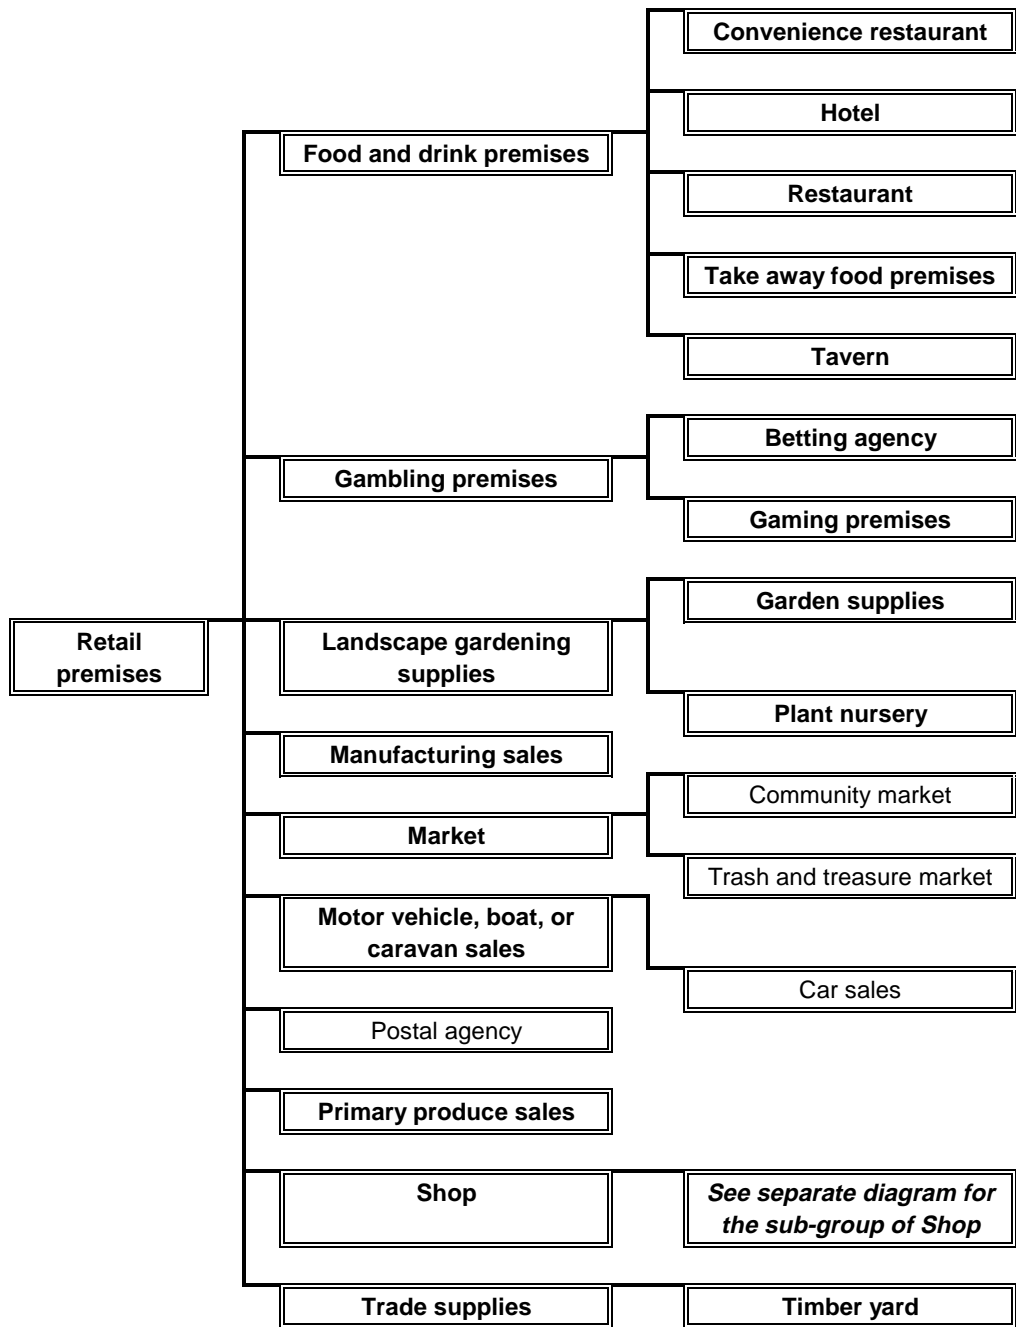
Retail premises

Food and drink premises

Convenience restaurant

Hotel

Restaurant

Take away food premises

Tavern

Gambling premises

Betting agency

Gaming premises

Landscape gardening supplies

Garden supplies

Plant nursery

Manufacturing sales

Market

Community market

Trash and treasure market

Motor vehicle, boat, or caravan sales

Car sales

Postal agency

Primary produce sales

Shop

*See separate diagram for the sub-group of Shop*

Trade supplies

Timber yard